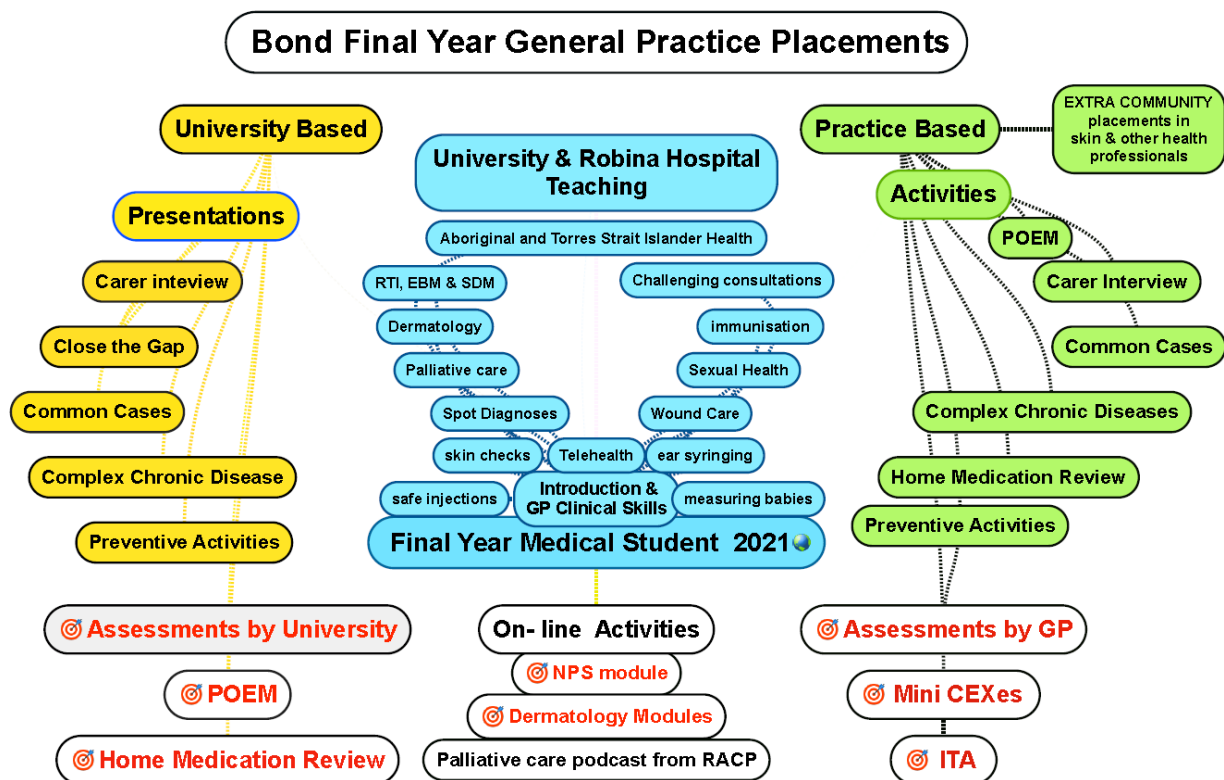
Bond Final Year General Practice Placements

University Based

Presentations

Carer inteview

Close the Gap

Common Cases

Complex Chronic Disease

Preventive Activities

Assessments by University

POEM

Home Medication Review

University & Robina Hospital Teaching

Aboriginal and Torres Strait Islander Health

RTI, EBM & SDM

Challenging consultations

Dermatology

immunisation

Palliative care

Sexual Health

Spot Diagnoses

Wound Care

skin checks

Telehealth

ear syringing

safe injections

Introduction & GP Clinical Skills

measuring babies

Final Year Medical Student 2021

On- line Activities

NPS module

Dermatology Modules

Palliative care podcast from RACP

Practice Based

EXTRA COMMUNITY placements in skin & other health professionals

Activities

POEM

Carer Interview

Common Cases

Complex Chronic Diseases

Home Medication Review

Preventive Activities

Assessments by GP

Mini CEXes

ITA